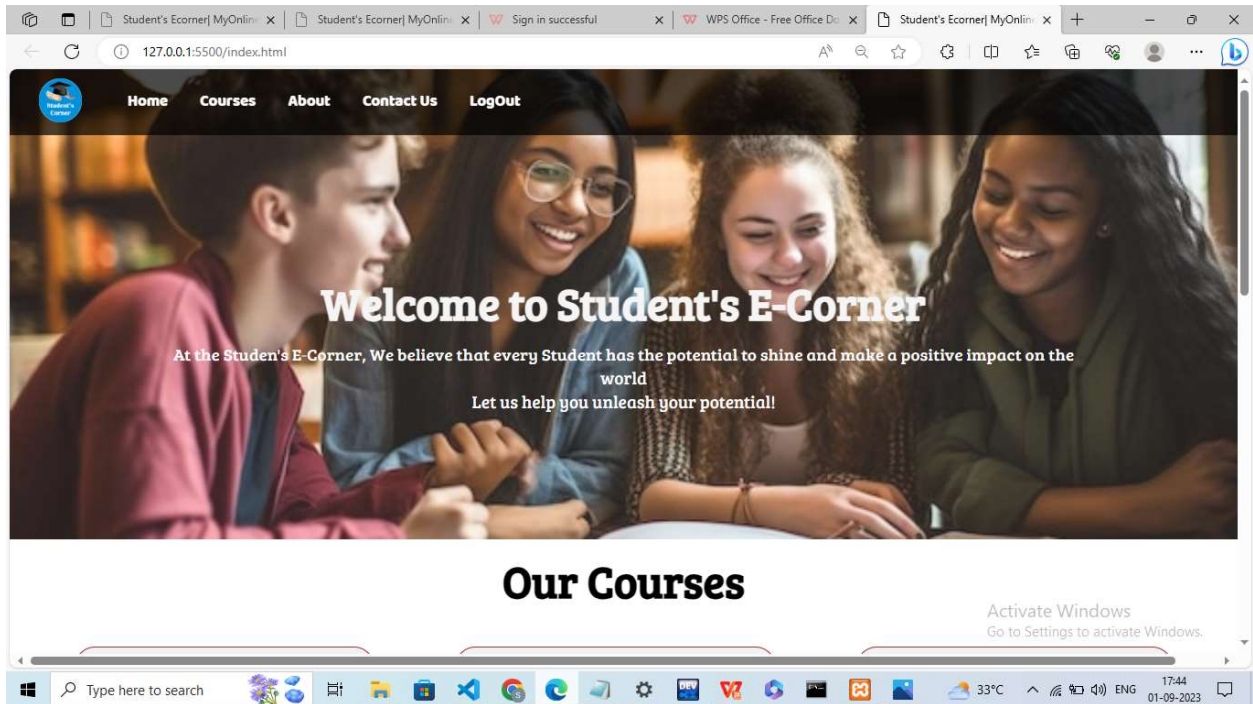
Student's Ecorner| MyOnline ×
Student's Ecorner| MyOnline ×
Sign in successful ×
WPS Office - Free Office Do ×
Student's Ecorner| MyOnline ×
+
127.0.0.1:5500/index.html

Student's Corner
Home Courses About Contact Us LogOut

Welcome to Student's E-Corner

At the Studen's E-Corner, We believe that every Student has the potential to shine and make a positive impact on the world
Let us help you unleash your potential!

Our Courses

Activate Windows
Go to Settings to activate Windows.

Type here to search
33°C ENG 17:44 01-09-2023